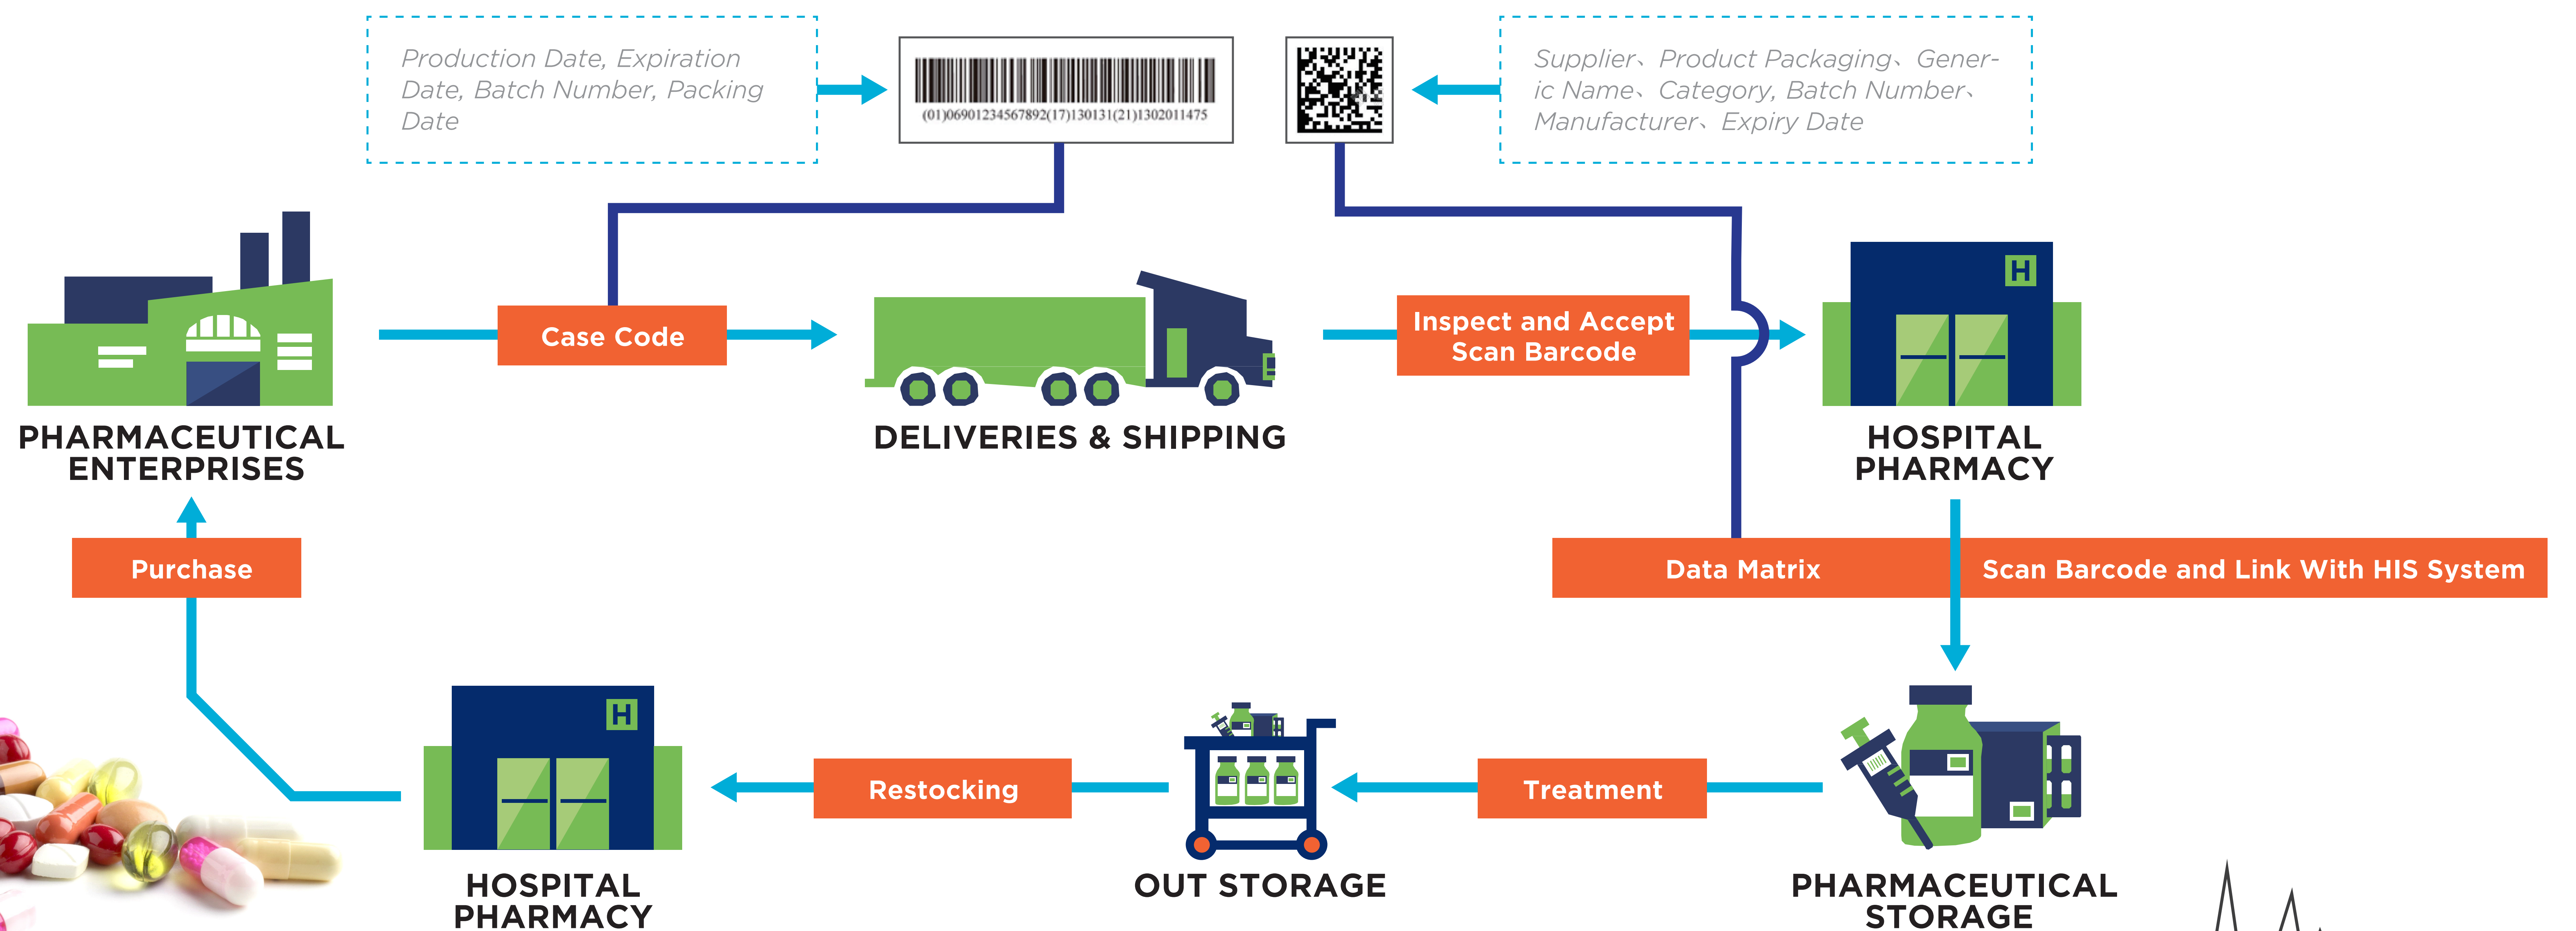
Production Date, Expiration Date, Batch Number, Packing Date

(01)06901234567892(17)130131(21)1302011475

Supplier、Product Packaging、Generic Name、Category, Batch Number、Manufacturer、Expiry Date

Case Code

Inspect and Accept
Scan Barcode

H

PHARMACEUTICAL ENTERPRISES

DELIVERIES & SHIPPING

HOSPITAL PHARMACY

Purchase

Data Matrix

Scan Barcode and Link With HIS System

H

Restocking

Treatment

HOSPITAL PHARMACY

OUT STORAGE

PHARMACEUTICAL STORAGE